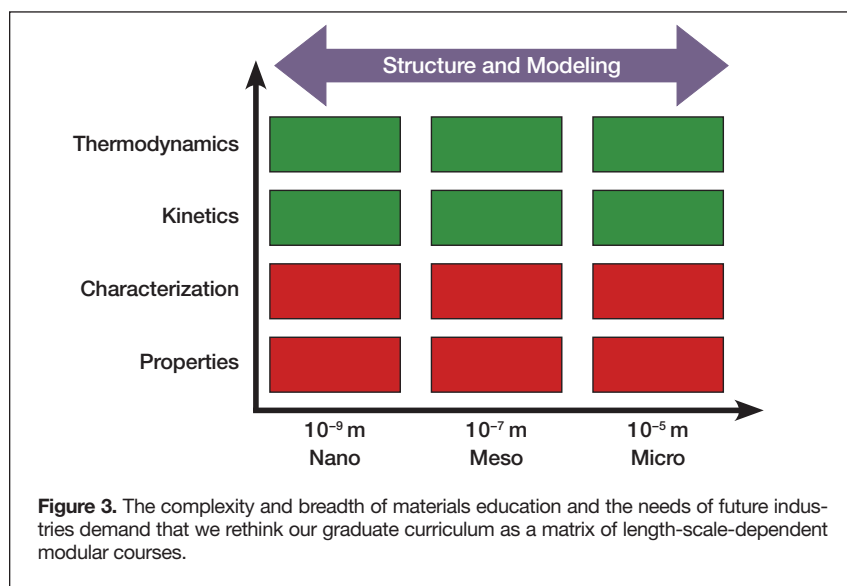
Structure and Modeling

Thermodynamics

Kinetics

Characterization

Properties

$10^{-9}$ m
Nano

$10^{-7}$ m
Meso

$10^{-5}$ m
Micro

**Figure 3.** The complexity and breadth of materials education and the needs of future industries demand that we rethink our graduate curriculum as a matrix of length-scale-dependent modular courses.